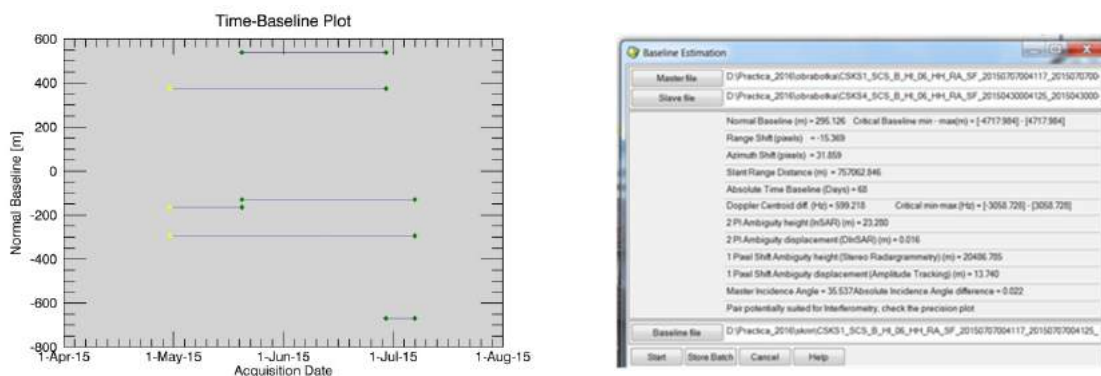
Time-Baseline Plot

600
400
200
0
-200
-400
-600
-800

Normal Baseline [m]

1-Apr-15 1-May-15 1-Jun-15 1-Jul-15 1-Aug-15
Acquisition Date

Baseline Estimation

Master file D:\Practica_2016\obrabotka\CSKS1_SCS_B_HI_06_HH_RA_SF_20150707004117_20150707004

Slave file D:\Practica_2016\obrabotka\CSKS4_SCS_B_HI_06_HH_RA_SF_20150430004125_20150430004

Normal Baseline (m) = 295.126 Critical Baseline min - max(m) = [-4717.984] - [4717.984]

Range Shift (pixels) = -15.369

Azimuth Shift (pixels) = 31.859

Slant Range Distance (m) = 757062.846

Absolute Time Baseline (Days) = 68

Doppler Centroid diff. (Hz) = 599.218 Critical min-max (Hz) = [-3058.726] - [3058.726]

2 PI Ambiguity height (InSAR) (m) = 23.280

2 PI Ambiguity displacement (DInSAR) (m) = 0.016

1 Pixel Shift Ambiguity height (Stereo Radargrammetry) (m) = 20486.765

1 Pixel Shift Ambiguity displacement (Amplitude Tracking) (m) = 13.740

Master Incidence Angle = 35.537Absolute Incidence Angle difference = 0.022

Pair potentially suited for Interferometry, check the precision plot

Baseline file D:\Practica_2016\iskom\CSKS1_SCS_B_HI_06_HH_RA_SF_20150707004117_20150707004125_

Start Store Batch Cancel Help